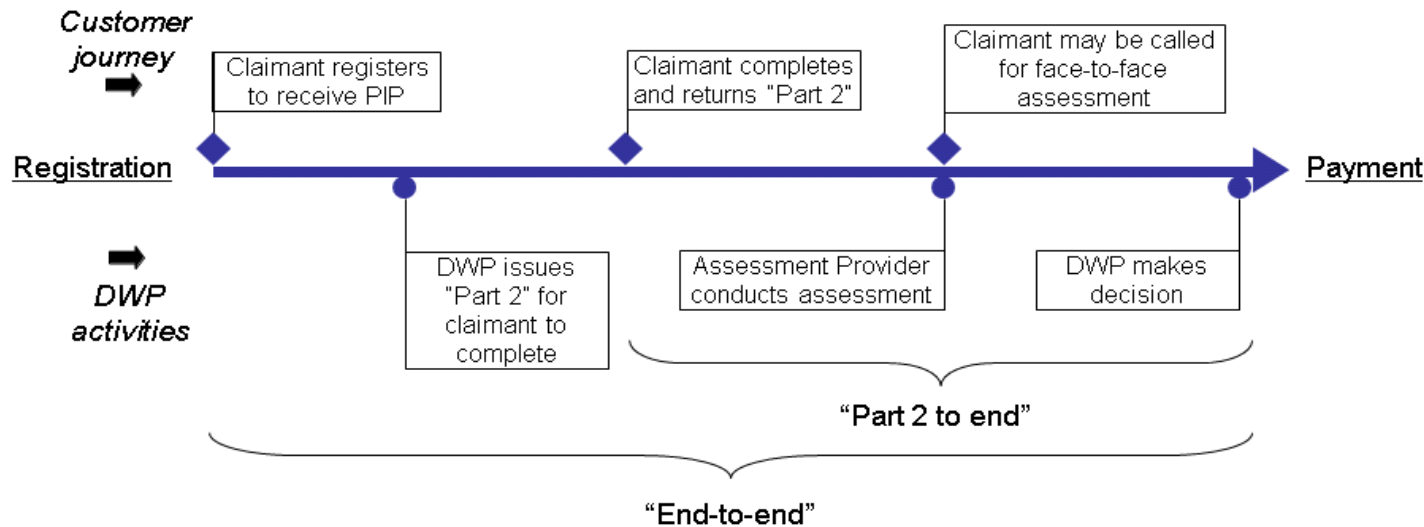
Customer journey

Claimant registers to receive PIP

Claimant completes and returns "Part 2"

Claimant may be called for face-to-face assessment

Registration

Payment

DWP activities

DWP issues "Part 2" for claimant to complete

Assessment Provider conducts assessment

DWP makes decision

“Part 2 to end”

“End-to-end”